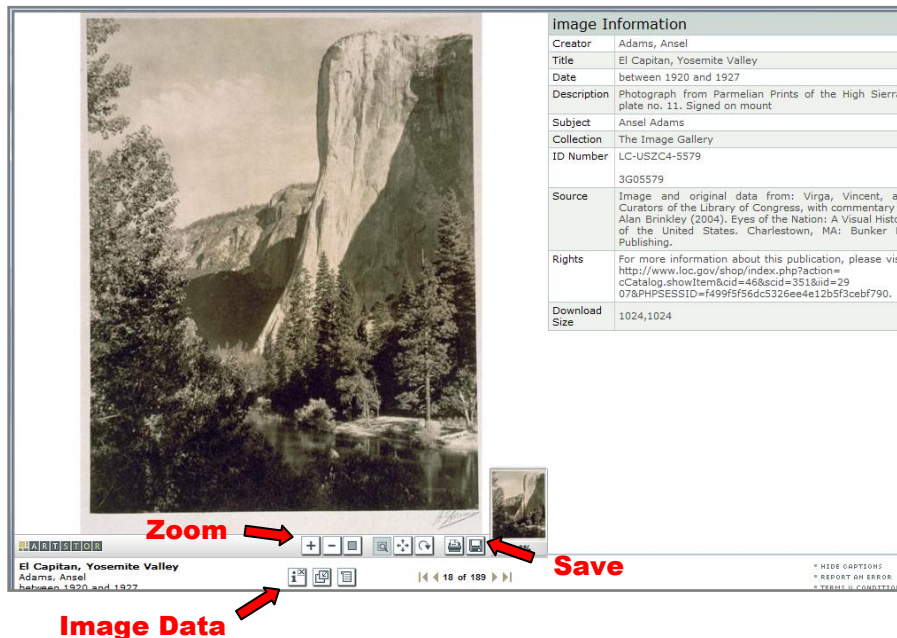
image Information

| | |
|---|---|
| Creator | Adams, Ansel |
| Title | El Capitan, Yosemite Valley |
| Date | between 1920 and 1927 |
| Description | Photograph from Parmelian Prints of the High Sierra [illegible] plate no. 11. Signed on mount |
| Subject | Ansel Adams |
| Collection | The Image Gallery |
| ID Number | LC-USZC4-5579 3G05579 |
| Source | Image and original data from: Virga, Vincent, a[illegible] Curators of the Library of Congress, with commentary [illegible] Alan Brinkley (2004). Eyes of the Nation: A Visual Histo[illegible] of the United States. Charlestown, MA: Bunker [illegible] Publishing. |
| Rights | For more information about this publication, please vis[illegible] http://www.loc.gov/shop/index.php?action= cCatalog.showItem&cid=46&scid=351&iid=29 07&PHPSESSID=f499f5f56dc5326ee4e12b5f3cebf790. |
| Download Size | 1024,1024 |

Zoom

ARTSTOR

Save

El Capitan, Yosemite Valley
Adams, Ansel
between 1920 and 1927

18 of 189

HIDE CAPTIONS
REPORT AN ERROR
TERMS & CONDITIO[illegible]

Image Data